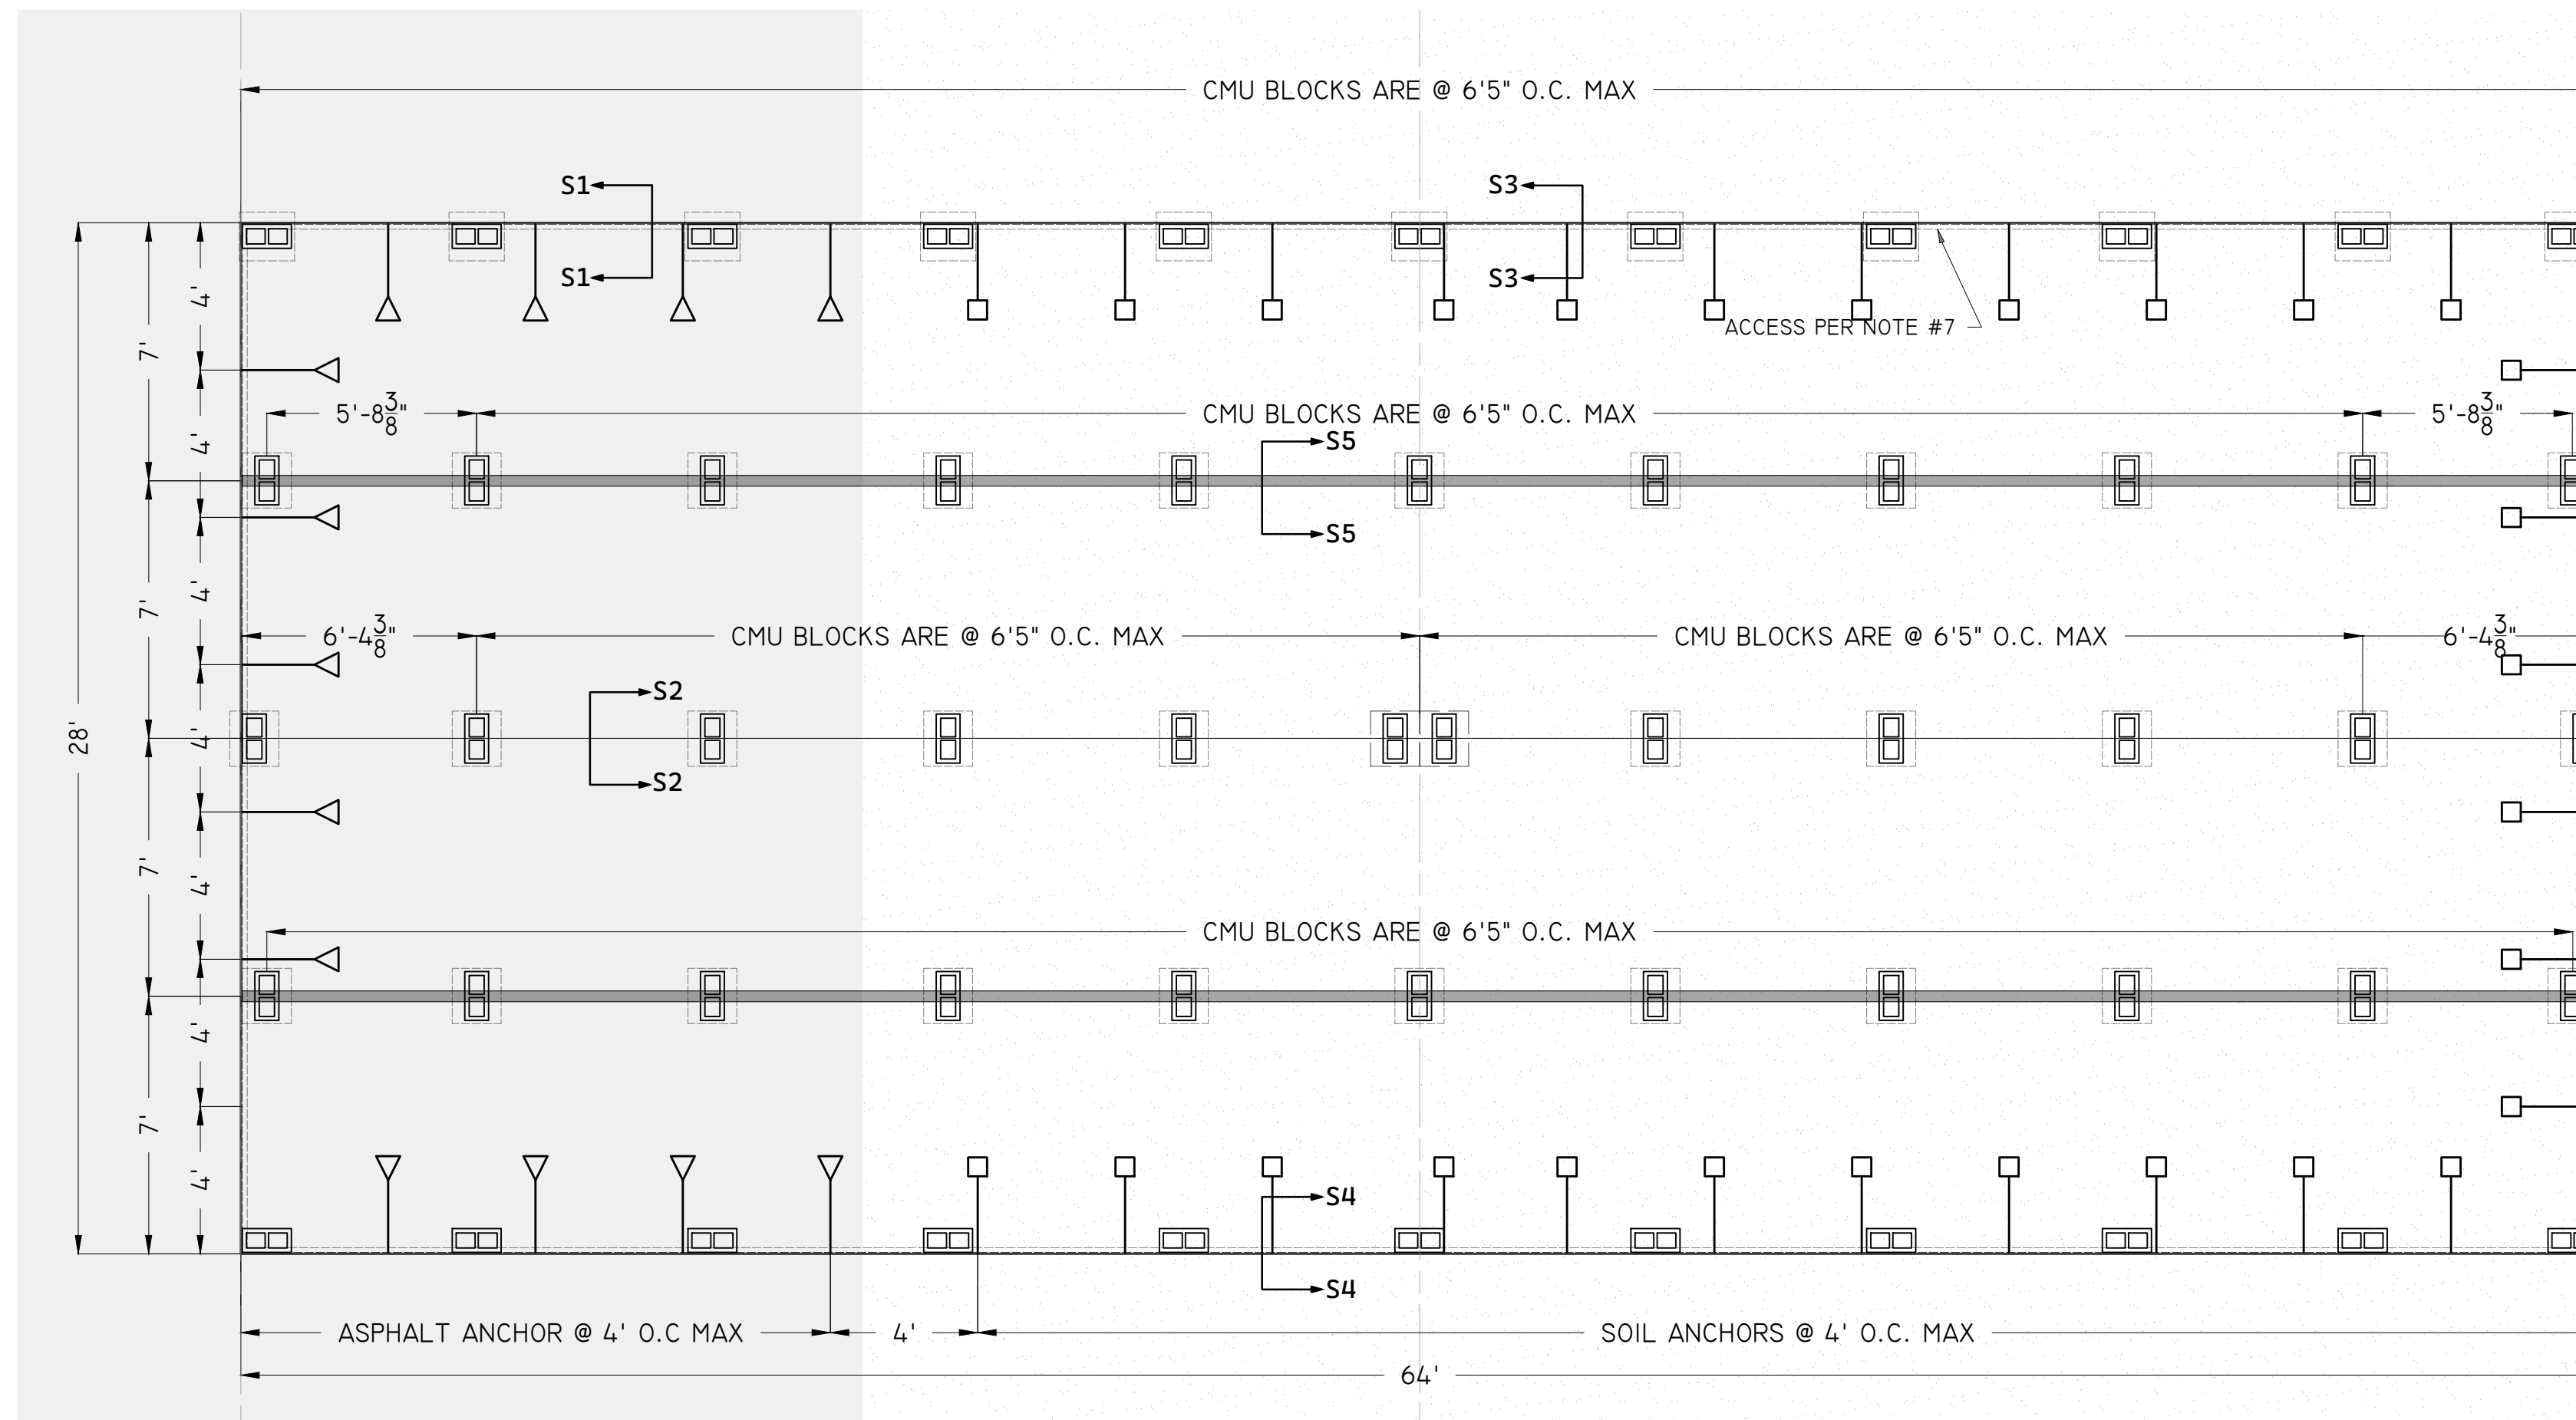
CMU BLOCKS ARE @ 6'5" O.C. MAX

S1
S1
S3
S3

ACCESS PER NOTE #7

5'-8$\frac{3}{8}$"
CMU BLOCKS ARE @ 6'5" O.C. MAX
5'-8$\frac{3}{8}$"

S5
S5

6'-4$\frac{3}{8}$"
CMU BLOCKS ARE @ 6'5" O.C. MAX
CMU BLOCKS ARE @ 6'5" O.C. MAX
6'-4$\frac{3}{8}$"

S2
S2

CMU BLOCKS ARE @ 6'5" O.C. MAX

S4
S4

28'
7'
7'
7'
7'
4'
4'
4'
4'
4'
4'
4'
4'

ASPHALT ANCHOR @ 4' O.C MAX
4'
SOIL ANCHORS @ 4' O.C. MAX
64'